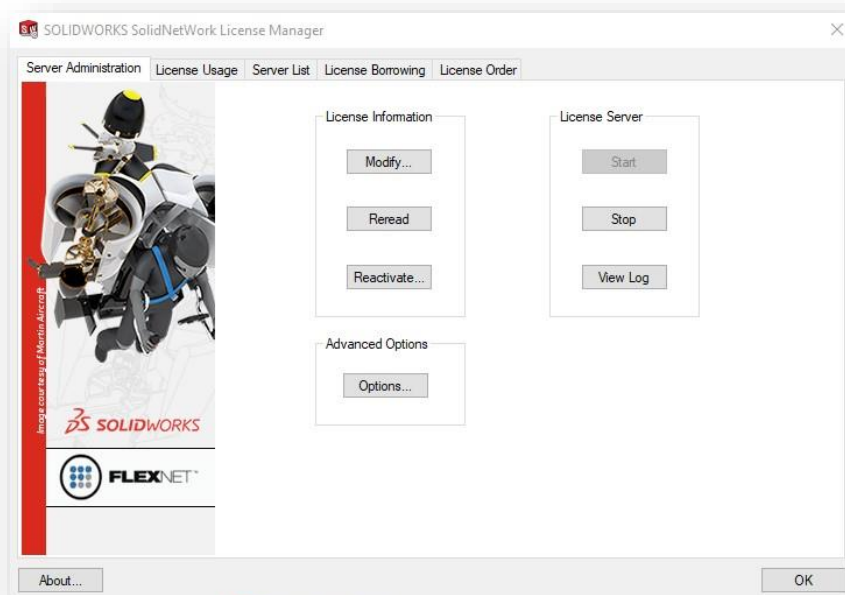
SOLIDWORKS SolidNetWork License Manager

Server Administration | License Usage | Server List | License Borrowing | License Order

Image courtesy of Martin Aircraft

SOLIDWORKS

FLEXNET

License Information

Modify...

Reread

Reactivate...

License Server

Start

Stop

View Log

Advanced Options

Options...

About...

OK